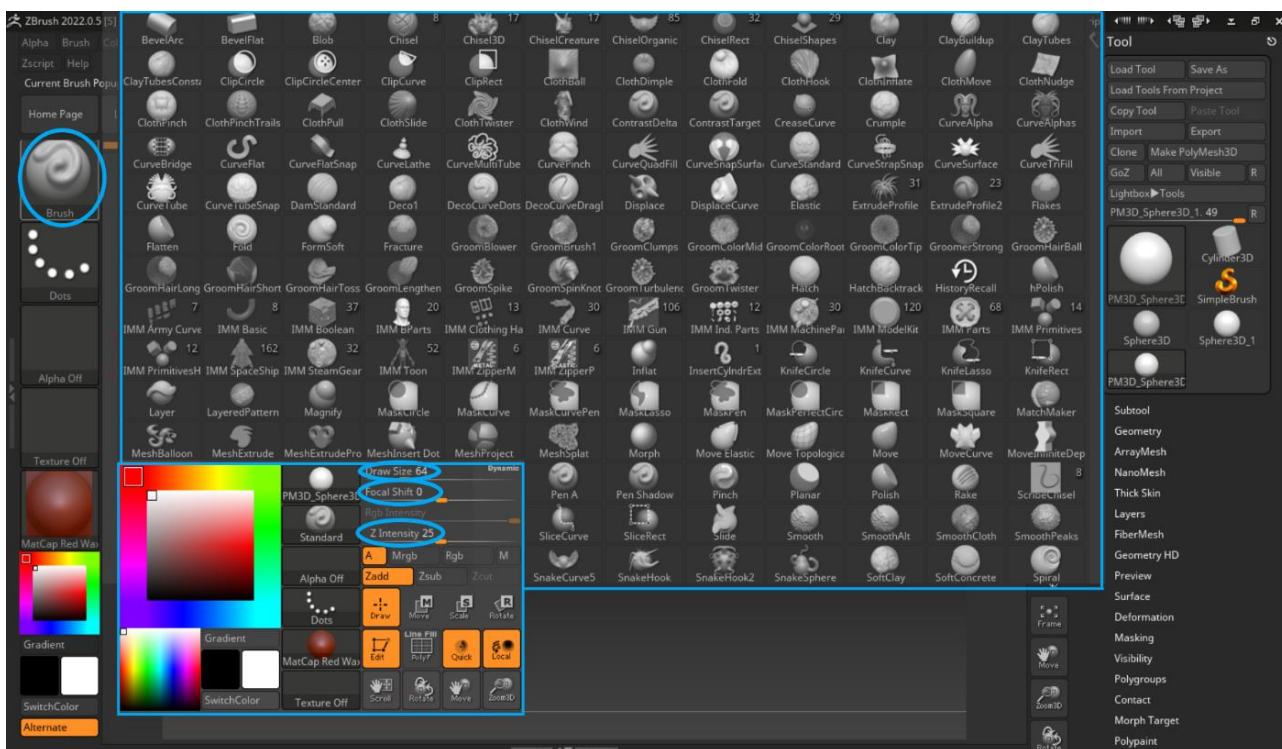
ZBrush 2022.0.5

Alpha Brush
Zscript Help
Current Brush Popu

Home Page

Brush

Dots

Alpha Off

Texture Off

MatCap Red Wa

Gradient

SwitchColor

Alternate

BevelArc BevelFlat Blob Chisel 8 Chisel3D 17 ChiselCreature 17 ChiselOrganic 85 ChiselRect 32 ChiselShapes 29 Clay ClayBuildup ClayTubes

ClayTubesConsta ClipCircle ClipCircleCenter ClipCurve ClipRect ClothBall ClothDimple ClothFold ClothHook ClothInflate ClothMove ClothNudge

ClothPinch ClothPinchTrails ClothPull ClothSlide ClothTwister ClothWind ContrastDelta ContrastTarget CreaseCurve Crumple CurveAlpha CurveAlphas

CurveBridge CurveFlat CurveFlatSnap CurveLathe CurveMultiTube CurvePinch CurveQuadFill CurveSnapSurfa CurveStandard CurveStrapSnap CurveSurface CurveTriFill

CurveTube CurveTubeSnap DamStandard Deco1 DecoCurveDots DecoCurveDragl Displace DisplaceCurve Elastic ExtrudeProfile 31 ExtrudeProfile2 23 Flakes

Flatten Fold FormSoft Fracture GroomBlower GroomBrush1 GroomClumps GroomColorMid GroomColorRoot GroomColorTip GroomerStrong GroomHairBall

GroomHairLong GroomHairShort GroomHairToss GroomLengthen GroomSpike GroomSpinKnot GroomTurbulenc GroomTwister Hatch HatchBacktrack HistoryRecall hPolish

IMM Army Curve 7 IMM Basic 8 IMM Boolean 37 IMM BParts 20 IMM Clothing Ha 13 IMM Curve 30 IMM Gun 106 IMM Ind. Parts 12 IMM MachinePa 30 IMM ModelKit 120 IMM Parts 68 IMM Primitives 14

IMM PrimitivesH 12 IMM SpaceShip 162 IMM SteamGear 32 IMM Toon 52 IMM ZipperM 6 IMM ZipperP 6 Inflat InsertCylndrExt 1 KnifeCircle KnifeCurve KnifeLasso KnifeRect

Layer LayeredPattern Magnify MaskCircle MaskCurve MaskCurvePen MaskLasso MaskPen MaskPerfectCirc MaskRect MaskSquare MatchMaker

MeshBalloon MeshExtrude MeshExtrudePro MeshInsert Dot MeshProject MeshSplat Morph Move Elastic Move Topologica Move MoveCurve MoveInfiniteDep

Pen A Pen Shadow Pinch Planar Polish Rake ScribeChisel 8

SliceCurve SliceRect Slide Smooth SmoothAlt SmoothCloth SmoothPeaks

SnakeCurve5 SnakeHook SnakeHook2 SnakeSphere SoftClay SoftConcrete Spiral

PM3D_Sphere3D
Standard
Alpha Off
Dots
MatCap Red Wax
Texture Off
Gradient
SwitchColor

Draw Size 64 Dynamic
Focal Shift 0
Rgb Intensity
Z Intensity 25
A Mrgb Rgb M
Zadd Zsub Zcut
Draw Move Scale Rotate
Edit Line Fill PolyF Quick Local
Scroll Rotate Move Zoom3D

Frame
Move
Zoom3D
Rotate

Tool
Load Tool Save As
Load Tools From Project
Copy Tool Paste Tool
Import Export
Clone Make PolyMesh3D
GoZ All Visible R
Lightbox▶Tools
PM3D_Sphere3D_1. 49 R
PM3D_Sphere3D Cylinder3D SimpleBrush
Sphere3D Sphere3D_1
PM3D_Sphere3D
Subtool
Geometry
ArrayMesh
NanoMesh
Thick Skin
Layers
FiberMesh
Geometry HD
Preview
Surface
Deformation
Masking
Visibility
Polygroups
Contact
Morph Target
Polypaint